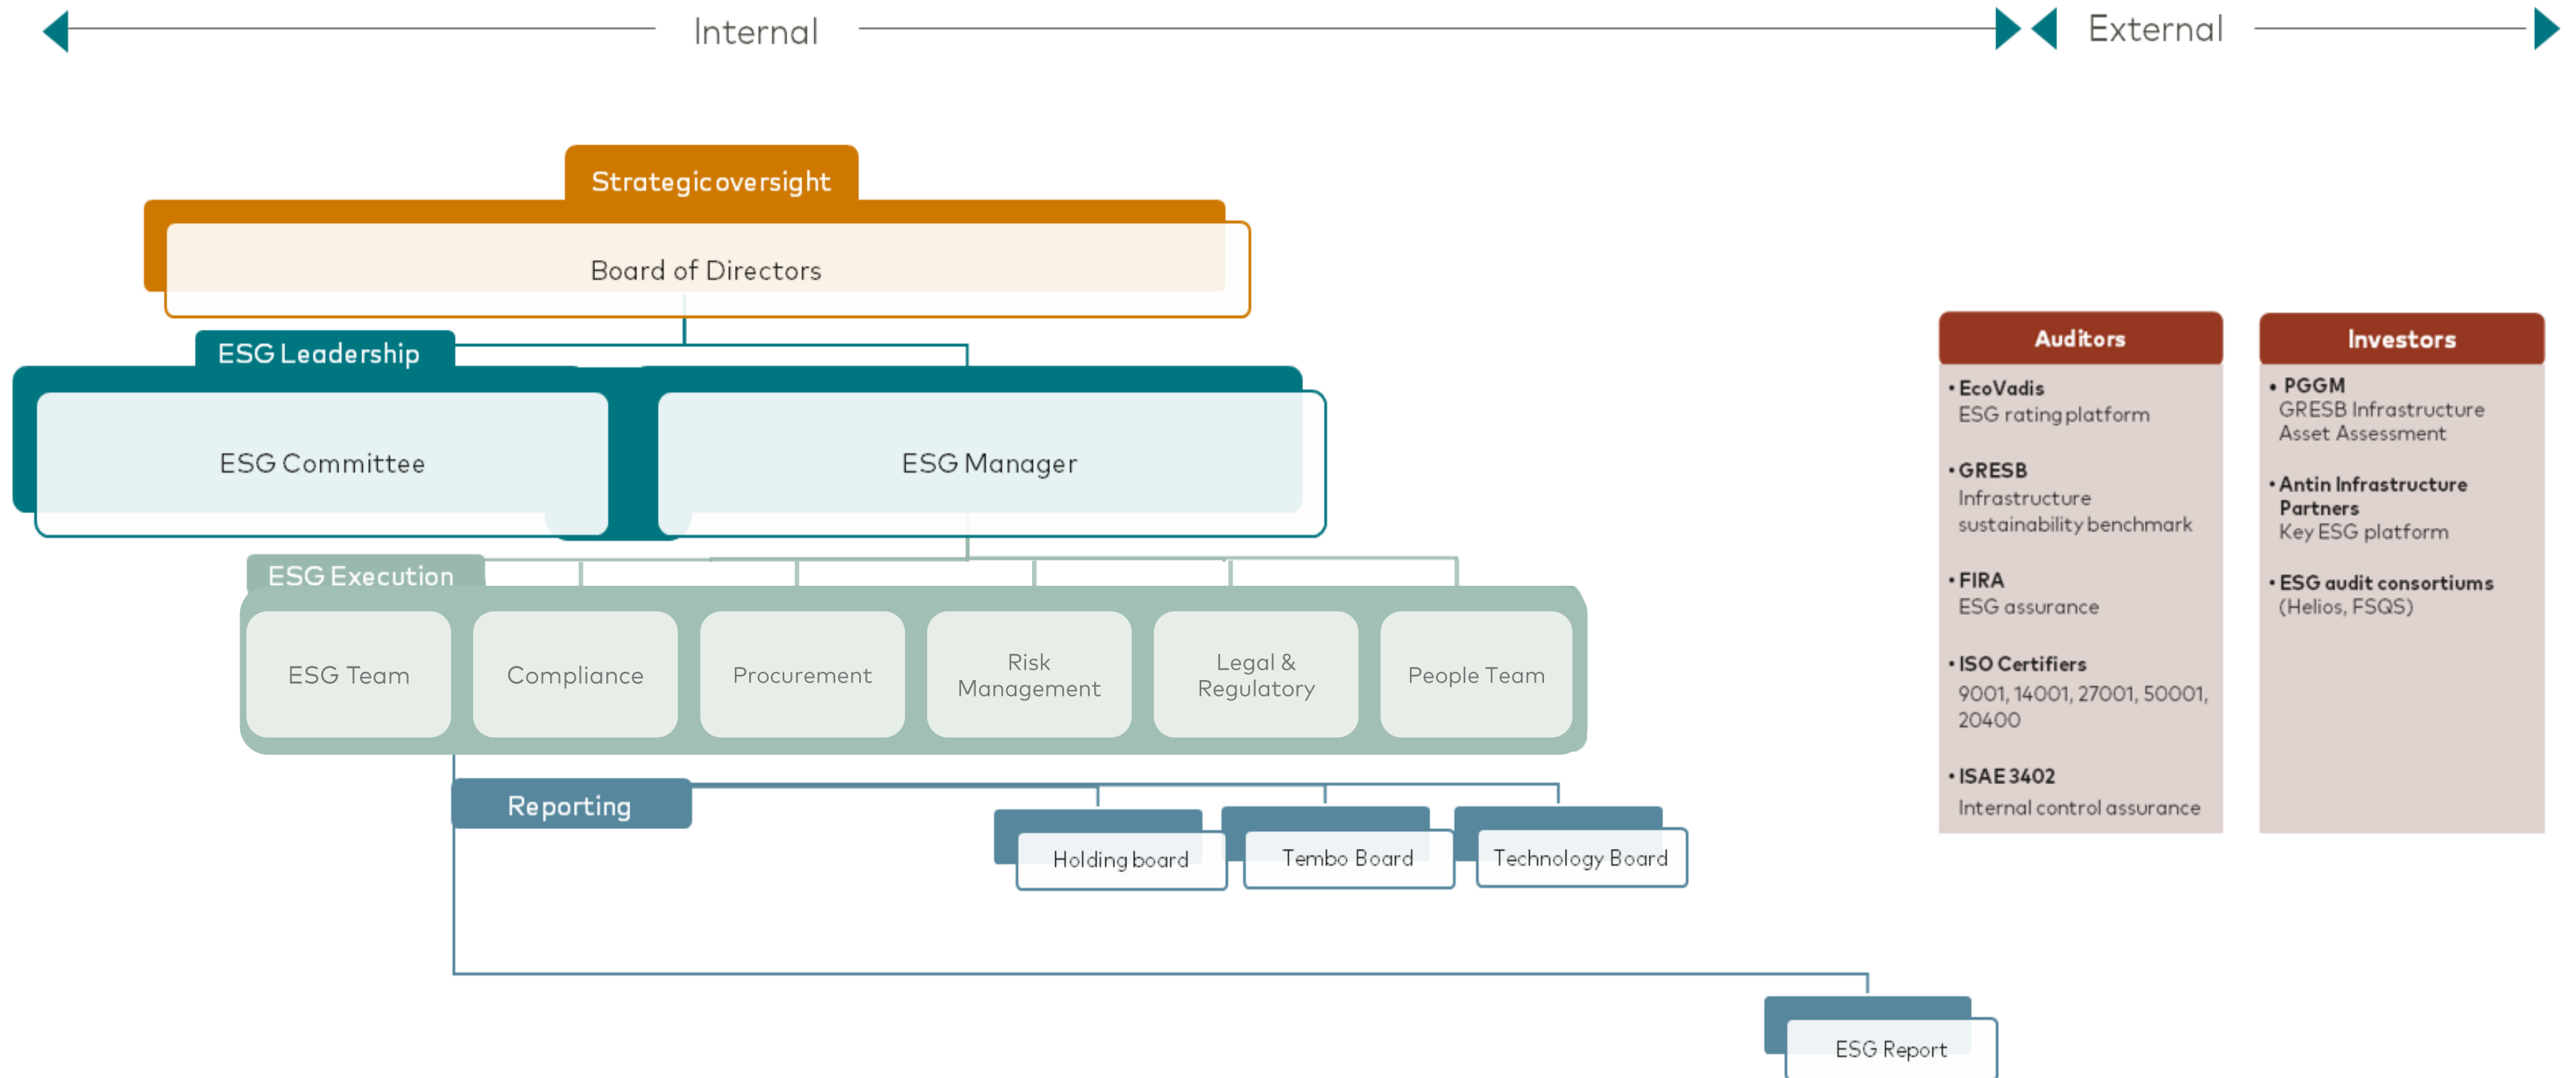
Internal

External

Strategic oversight

Board of Directors

ESG Leadership

ESG Committee

ESG Manager

ESG Execution

ESG Team

Compliance

Procurement

Risk Management

Legal & Regulatory

People Team

Reporting

Holding board

Tembo Board

Technology Board

ESG Report

Auditors

• EcoVadis
ESG rating platform

• GRESB
Infrastructure sustainability benchmark

• FIRA
ESG assurance

• ISO Certifiers
9001, 14001, 27001, 50001, 20400

• ISAE 3402
Internal control assurance

Investors

• PGGM
GRESB Infrastructure Asset Assessment

• Antin Infrastructure Partners
Key ESG platform

• ESG audit consortiums
(Helios, FSQS)